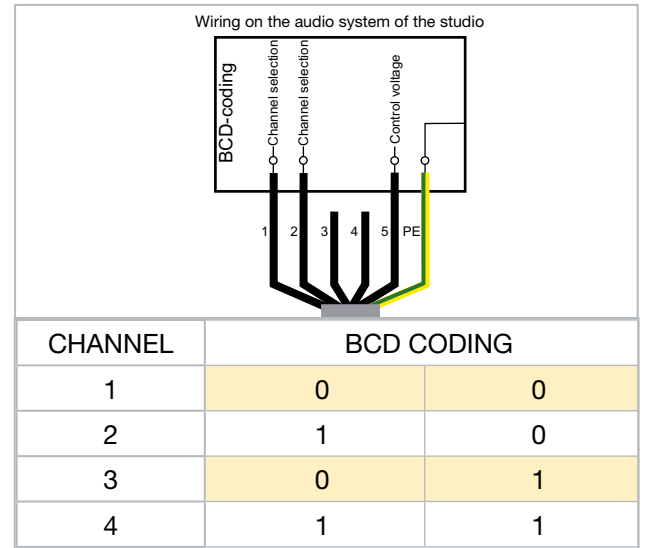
Wiring on the audio system of the studio

BCD-coding

Channel selection

Channel selection

Control voltage

1 2 3 4 5 PE

| CHANNEL | BCD CODING | |
|---|---|---|
| 1 | 0 | 0 |
| 2 | 1 | 0 |
| 3 | 0 | 1 |
| 4 | 1 | 1 |